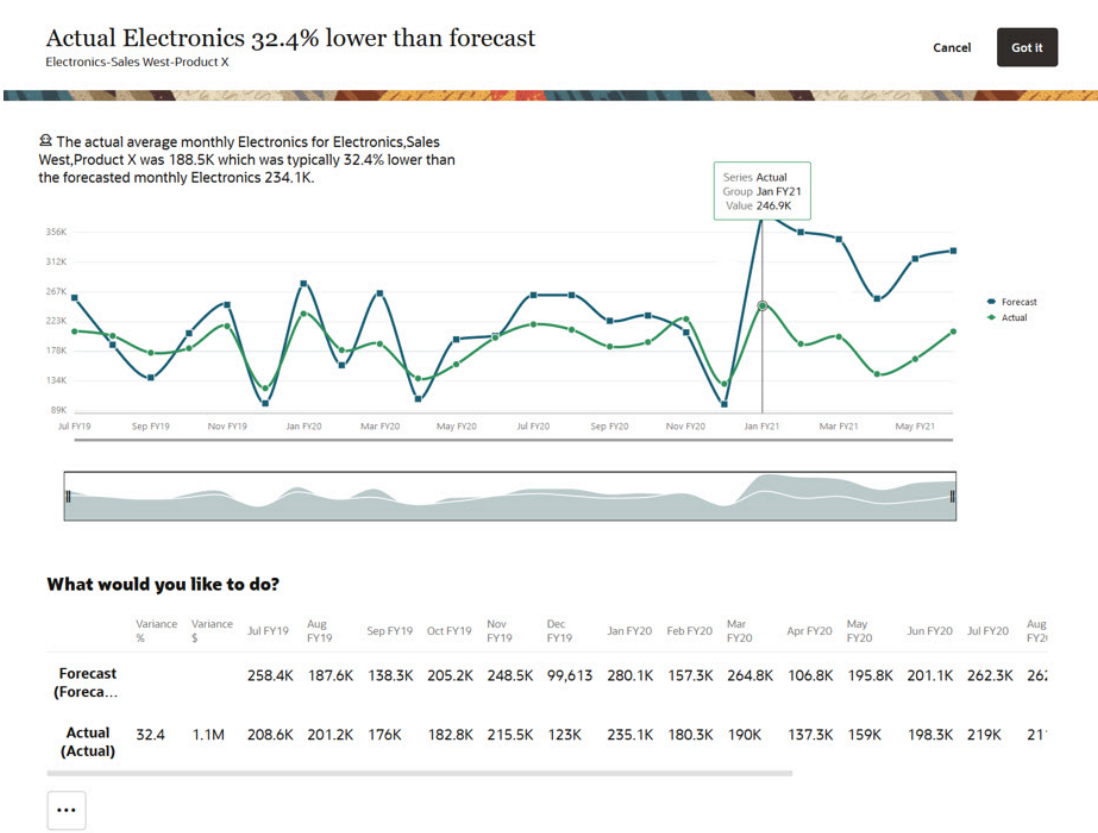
Actual Electronics 32.4% lower than forecast
Electronics-Sales West-Product X

Cancel

Got it

The actual average monthly Electronics for Electronics,Sales West,Product X was 188.5K which was typically 32.4% lower than the forecasted monthly Electronics 234.1K.

Series Actual
Group Jan FY21
Value 246.9K

356K
312K
267K
223K
178K
134K
89K

Jul FY19
Sep FY19
Nov FY19
Jan FY20
Mar FY20
May FY20
Jul FY20
Sep FY20
Nov FY20
Jan FY21
Mar FY21
May FY21

Forecast
Actual

What would you like to do?

| | Variance % | Variance $ | Jul FY19 | Aug FY19 | Sep FY19 | Oct FY19 | Nov FY19 | Dec FY19 | Jan FY20 | Feb FY20 | Mar FY20 | Apr FY20 | May FY20 | Jun FY20 | Jul FY20 | Aug FY2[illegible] |
|---|---|---|---|---|---|---|---|---|---|---|---|---|---|---|---|---|
| Forecast (Foreca... | | | 258.4K | 187.6K | 138.3K | 205.2K | 248.5K | 99,613 | 280.1K | 157.3K | 264.8K | 106.8K | 195.8K | 201.1K | 262.3K | 26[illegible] |
| Actual (Actual) | 32.4 | 1.1M | 208.6K | 201.2K | 176K | 182.8K | 215.5K | 123K | 235.1K | 180.3K | 190K | 137.3K | 159K | 198.3K | 219K | 21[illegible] |

...